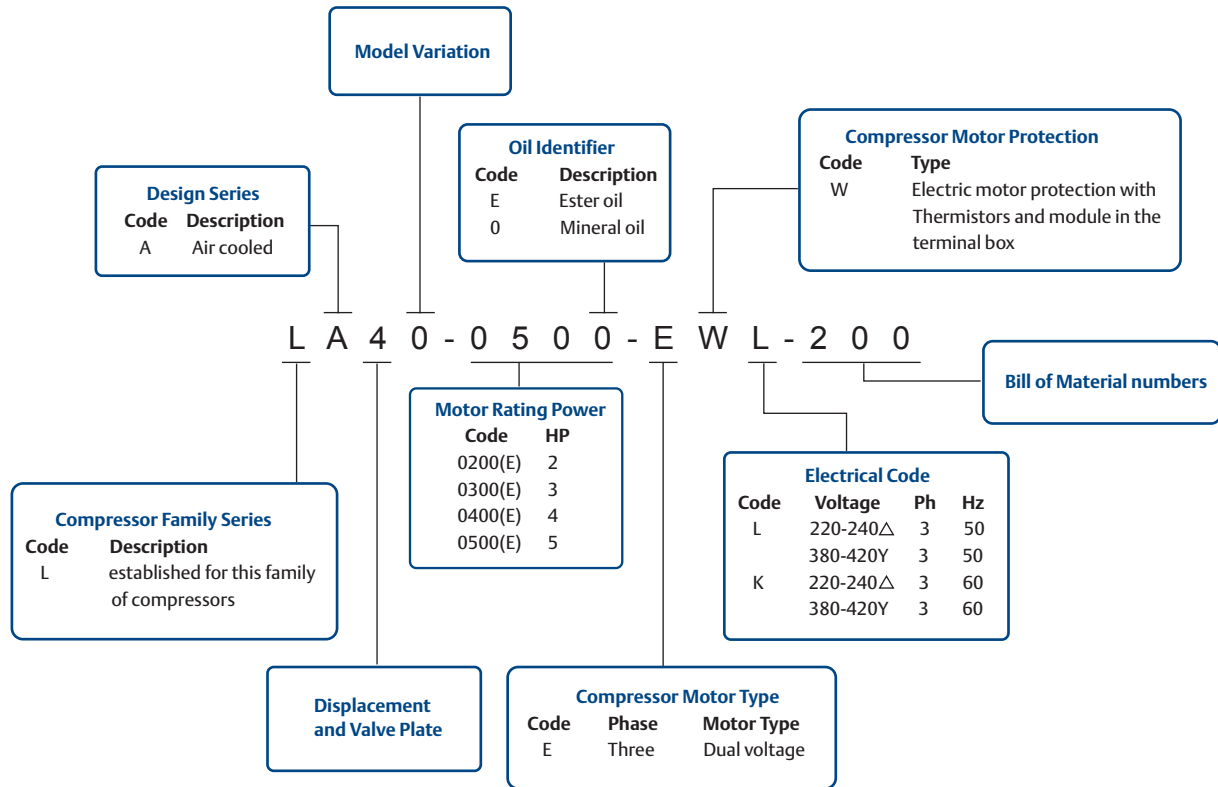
Model Variation

Design Series

| Code | Description |
|---|---|
| A | Air cooled |

Oil Identifier

| Code | Description |
|---|---|
| E | Ester oil |
| 0 | Mineral oil |

Compressor Motor Protection

| Code | Type |
|---|---|
| W | Electric motor protection with Thermistors and module in the terminal box |

L A 4 0 - 0 5 0 0 - E W L - 2 0 0

Bill of Material numbers

Motor Rating Power

| Code | HP |
|---|---|
| 0200(E) | 2 |
| 0300(E) | 3 |
| 0400(E) | 4 |
| 0500(E) | 5 |

Electrical Code

| Code | Voltage | Ph | Hz |
|---|---|---|---|
| L | 220-240△ | 3 | 50 |
| | 380-420Y | 3 | 50 |
| K | 220-240△ | 3 | 60 |
| | 380-420Y | 3 | 60 |

Compressor Family Series

| Code | Description |
|---|---|
| L | established for this family of compressors |

Displacement and Valve Plate

Compressor Motor Type

| Code | Phase | Motor Type |
|---|---|---|
| E | Three | Dual voltage |